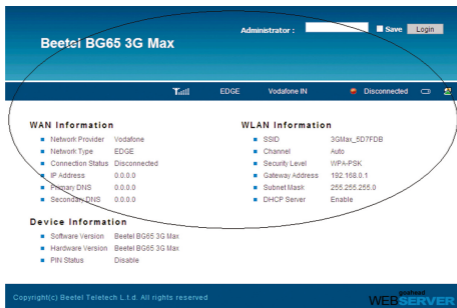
Beetel BG65 3G Max

Administrator : Save Login

EDGE Vodafone IN Disconnected

WAN Information

Network Provider Vodafone
Network Type EDGE
Connection Status Disconnected
IP Address 0.0.0.0
Primary DNS 0.0.0.0
Secondary DNS 0.0.0.0

WLAN Information

SSID 3GMax_5D7FDB
Channel Auto
Security Level WPA-PSK
Gateway Address 192.168.0.1
Subnet Mask 255.255.255.0
DHCP Server Enable

Device Information

Software Version Beetel BG65 3G Max
Hardware Version Beetel BG65 3G Max
PIN Status Disable

Copyright(c) Beetel Teletech L.t.d. All rights reserved

goahead WEBSERVER